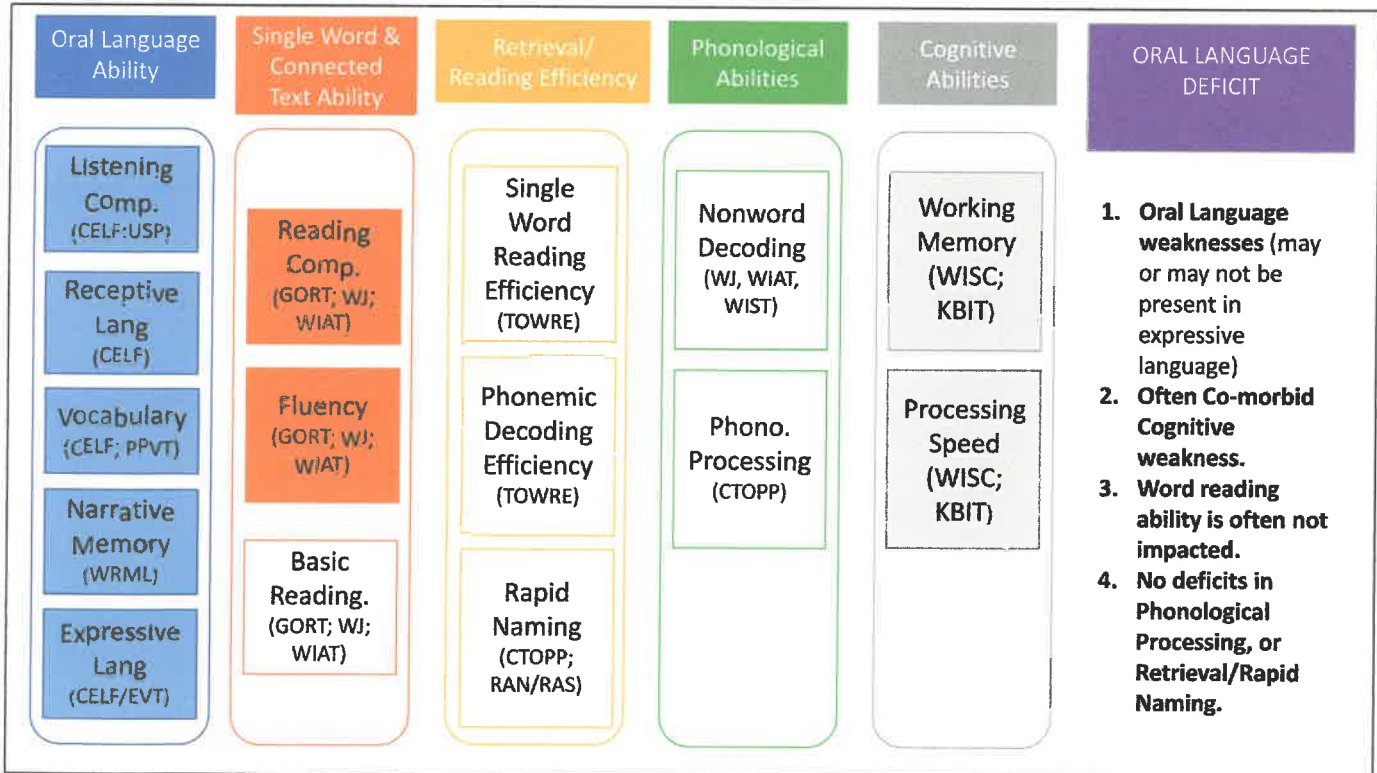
Oral Language Ability

Listening Comp. (CELF:USP)

Receptive Lang (CELF)

Vocabulary (CELF; PPVT)

Narrative Memory (WRML)

Expressive Lang (CELF/EVT)

Single Word & Connected Text Ability

Reading Comp. (GORT; WJ; WIAT)

Fluency (GORT; WJ; WIAT)

Basic Reading. (GORT; WJ; WIAT)

Retrieval/ Reading Efficiency

Single Word Reading Efficiency (TOWRE)

Phonemic Decoding Efficiency (TOWRE)

Rapid Naming (CTOPP; RAN/RAS)

Phonological Abilities

Nonword Decoding (WJ, WIAT, WIST)

Phono. Processing (CTOPP)

Cognitive Abilities

Working Memory (WISC; KBIT)

Processing Speed (WISC; KBIT)

ORAL LANGUAGE DEFICIT

1. **Oral Language weaknesses** (may or may not be present in expressive language)
2. **Often Co-morbid Cognitive weakness.**
3. **Word reading ability is often not impacted.**
4. **No deficits in Phonological Processing, or Retrieval/Rapid Naming.**